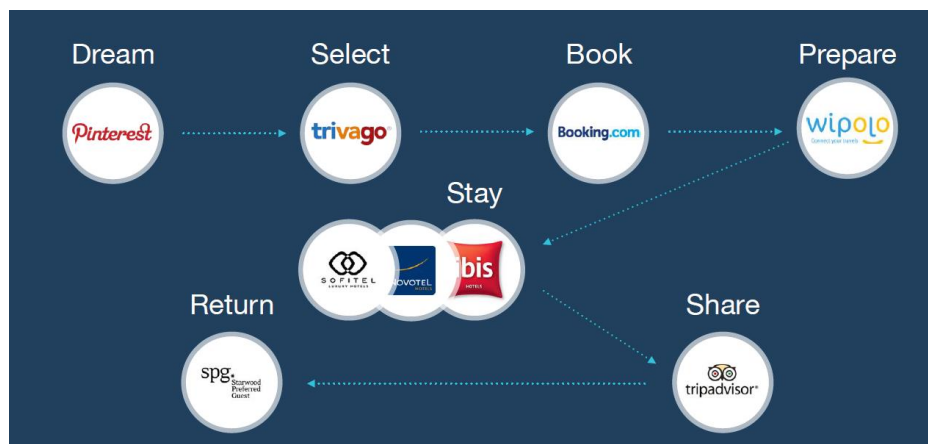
Dream

Pinterest

Select

trivago

Book

Booking.com

Prepare

wipolo

Connect your travels

Stay

SOFITEL

LUXURY HOTELS

NOVOTEL

ibis

HOTELS

Return

spg.

Starwood Preferred Guest

Share

tripadvisor